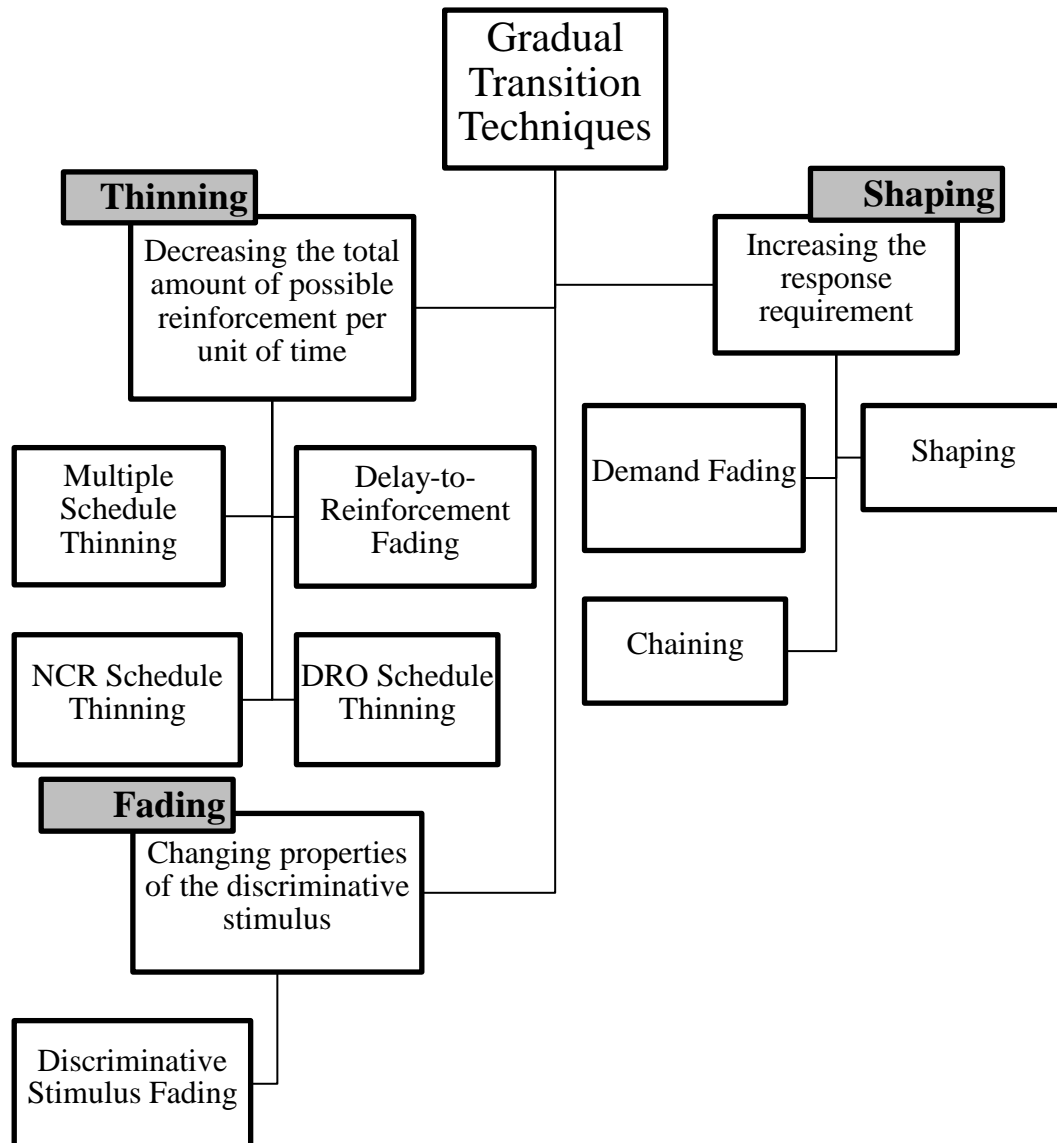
Gradual Transition Techniques

Thinning

Decreasing the total amount of possible reinforcement per unit of time

Shaping

Increasing the response requirement

Multiple Schedule Thinning

Delay-to-Reinforcement Fading

Demand Fading

Shaping

Chaining

NCR Schedule Thinning

DRO Schedule Thinning

Fading

Changing properties of the discriminative stimulus

Discriminative Stimulus Fading